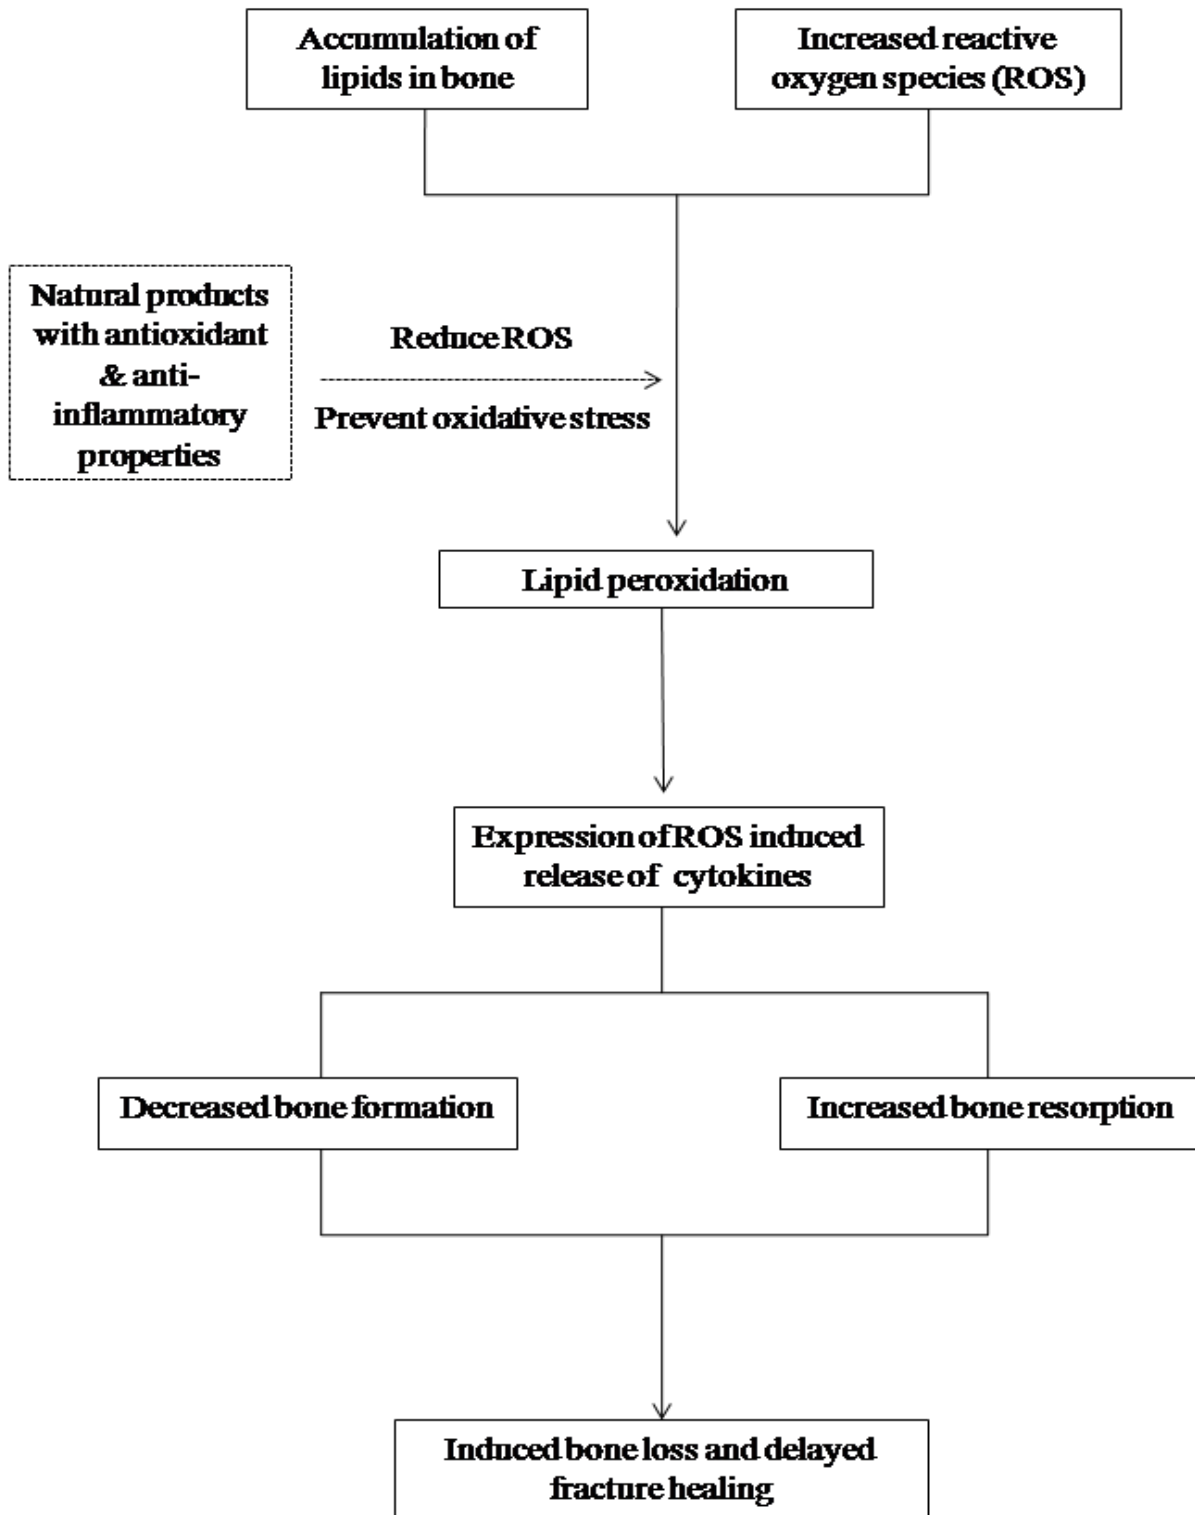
Accumulation of lipids in bone

Increased reactive oxygen species (ROS)

Natural products with antioxidant & anti-inflammatory properties

Reduce ROS

Prevent oxidative stress

Lipid peroxidation

Expression of ROS induced release of cytokines

Decreased bone formation

Increased bone resorption

Induced bone loss and delayed fracture healing